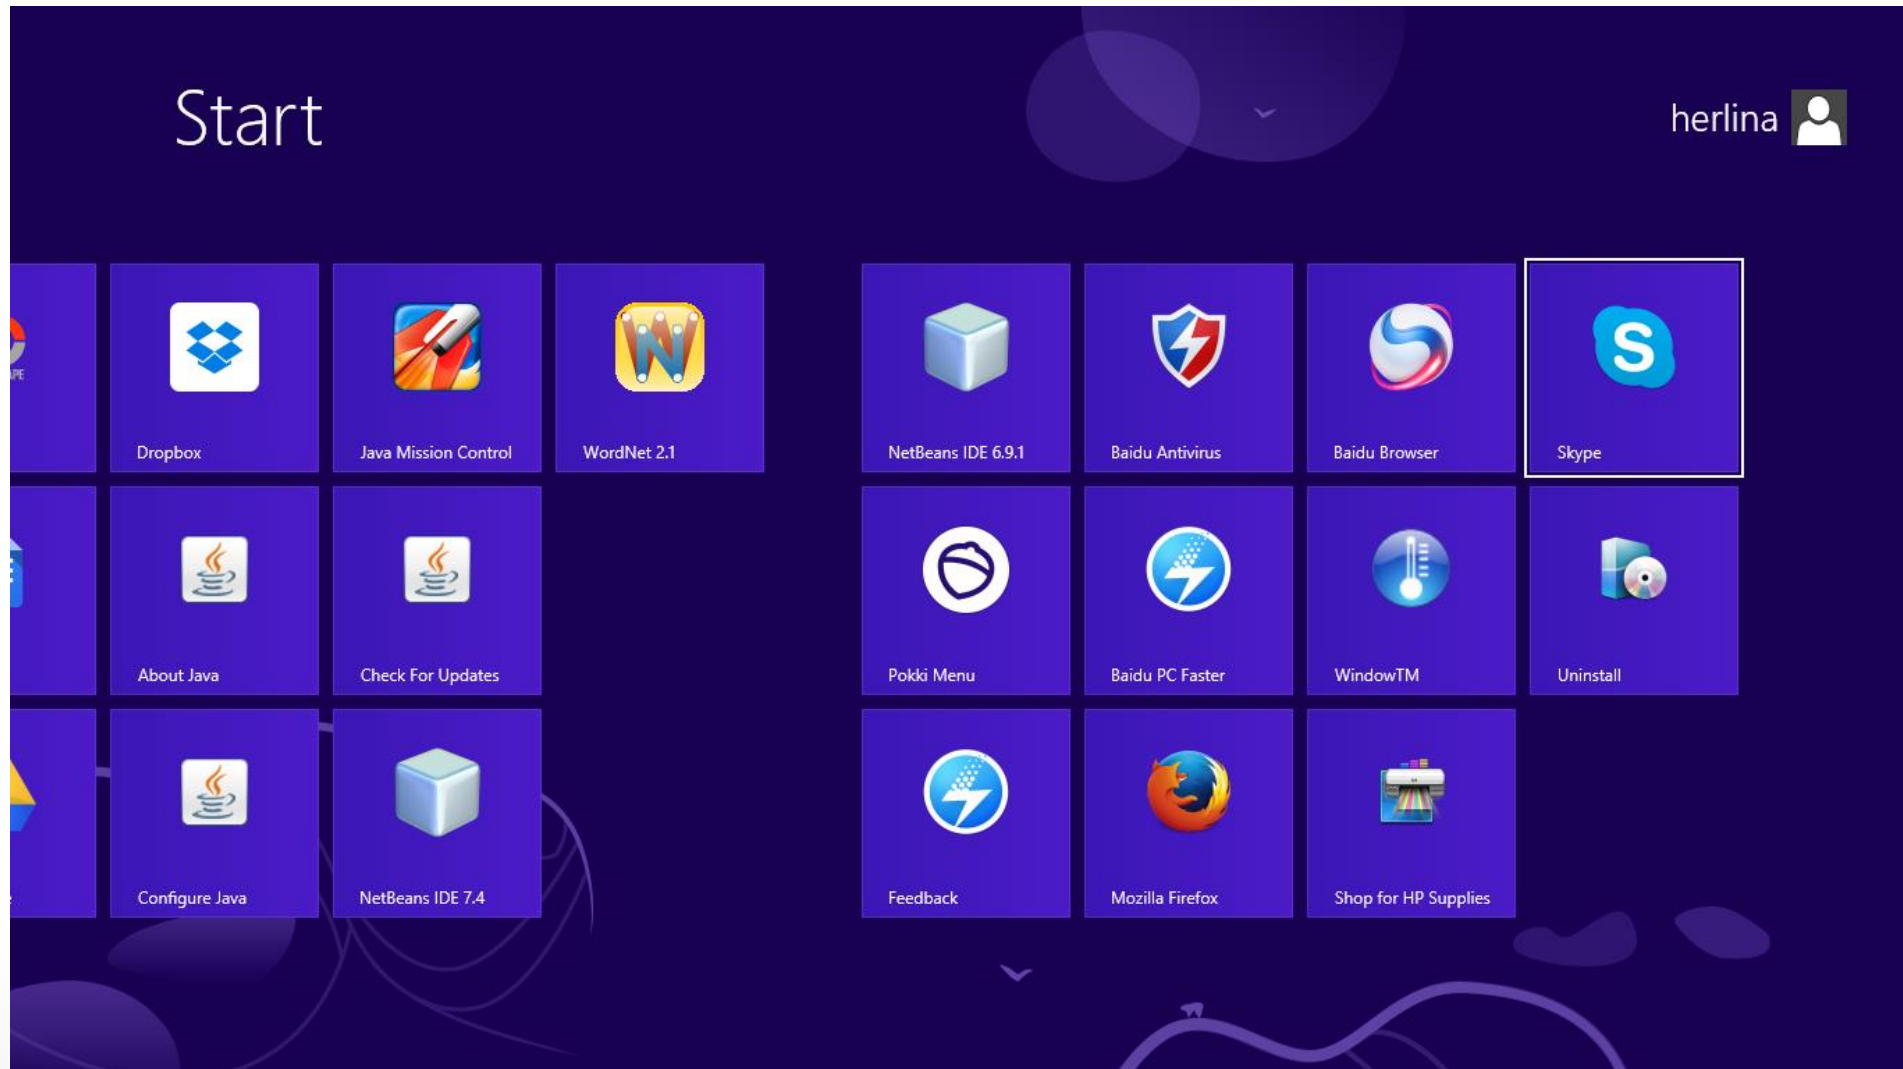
Start

herlina

Dropbox

Java Mission Control

WordNet 2.1

About Java

Check For Updates

Configure Java

NetBeans IDE 7.4

NetBeans IDE 6.9.1

Baidu Antivirus

Baidu Browser

Skype

Pokki Menu

Baidu PC Faster

WindowTM

Uninstall

Feedback

Mozilla Firefox

Shop for HP Supplies